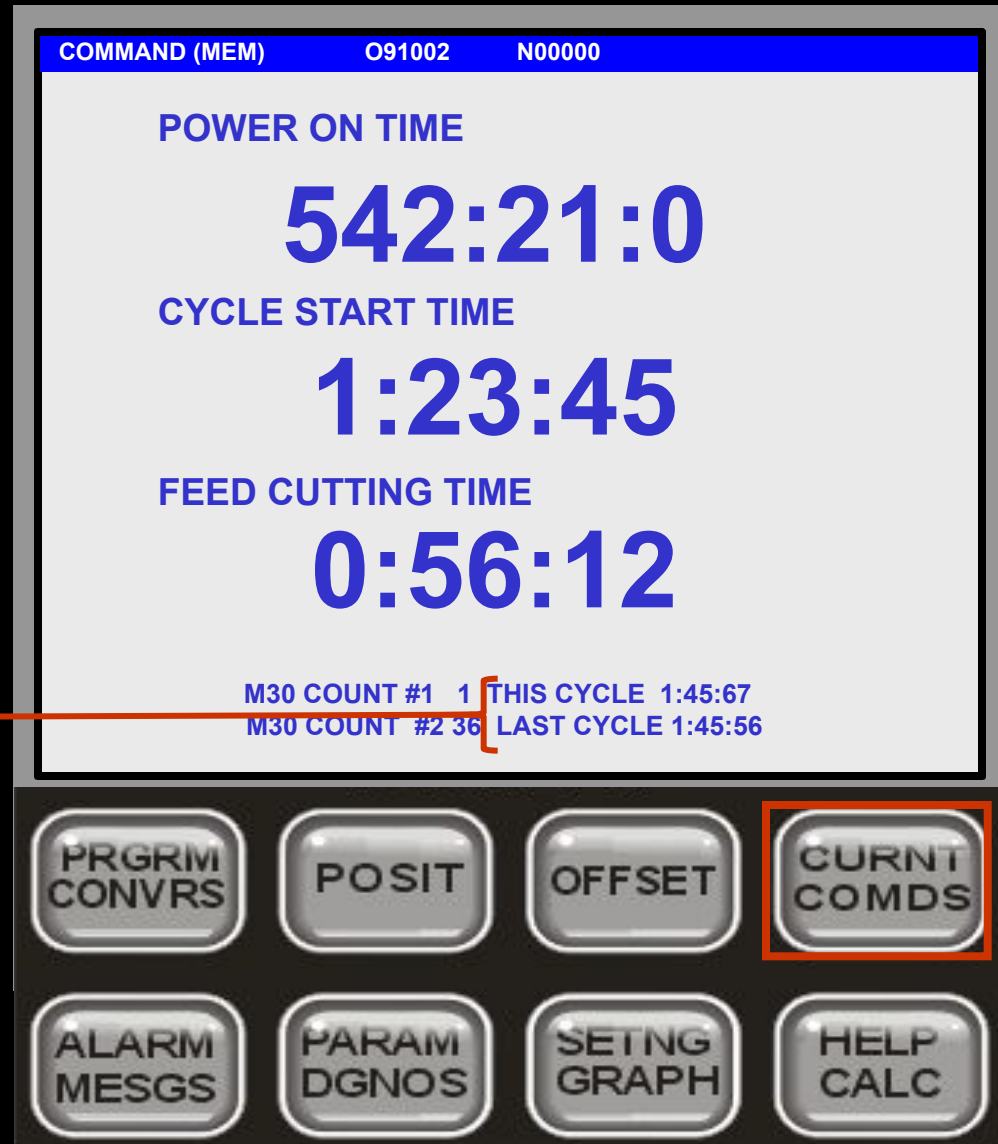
COMMAND (MEM) O91002 N00000

POWER ON TIME

542:21:0

CYCLE START TIME

1:23:45

FEED CUTTING TIME

0:56:12

M30 COUNT #1 1 THIS CYCLE 1:45:67
M30 COUNT #2 36 LAST CYCLE 1:45:56

PRGRM CONVRS

POSIT

OFFSET

CURNT COMDS

ALARM MESGS

PARAM DGNOS

SETNG GRAPH

HELP CALC